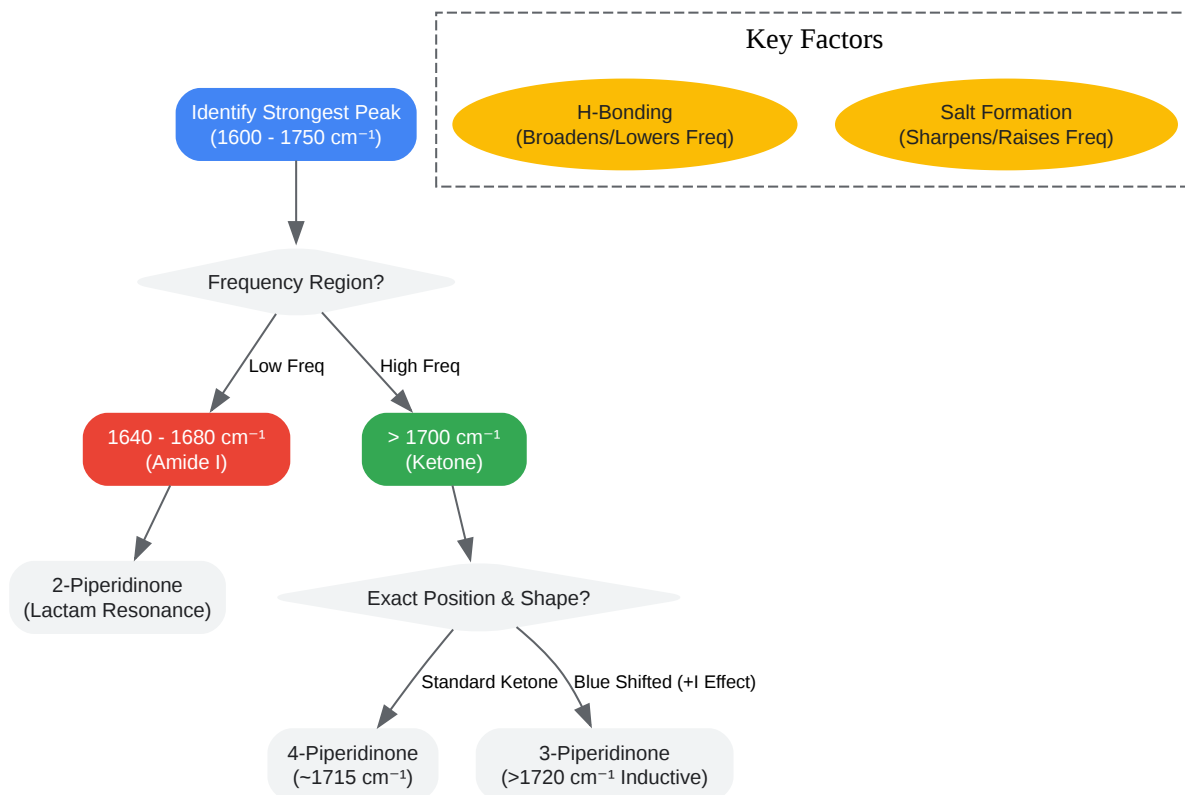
Key Factors

H-Bonding
(Broadens/Lowers Freq)

Salt Formation
(Sharpens/Raises Freq)

Identify Strongest Peak
(1600 - 1750 cm$^{-1}$)

Frequency Region?

Low Freq

High Freq

1640 - 1680 cm$^{-1}$
(Amide I)

> 1700 cm$^{-1}$
(Ketone)

2-Piperidinone
(Lactam Resonance)

Exact Position & Shape?

Standard Ketone

Blue Shifted (+I Effect)

4-Piperidinone
(~1715 cm$^{-1}$)

3-Piperidinone
(>1720 cm$^{-1}$ Inductive)